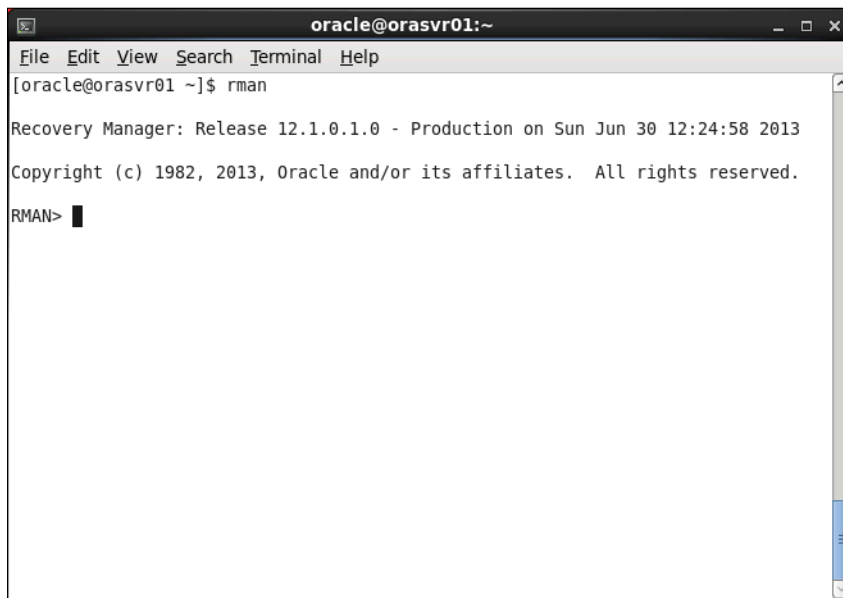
oracle@orasvr01:~

File Edit View Search Terminal Help

[oracle@orasvr01 ~]$ rman

Recovery Manager: Release 12.1.0.1.0 - Production on Sun Jun 30 12:24:58 2013

Copyright (c) 1982, 2013, Oracle and/or its affiliates. All rights reserved.

RMAN>